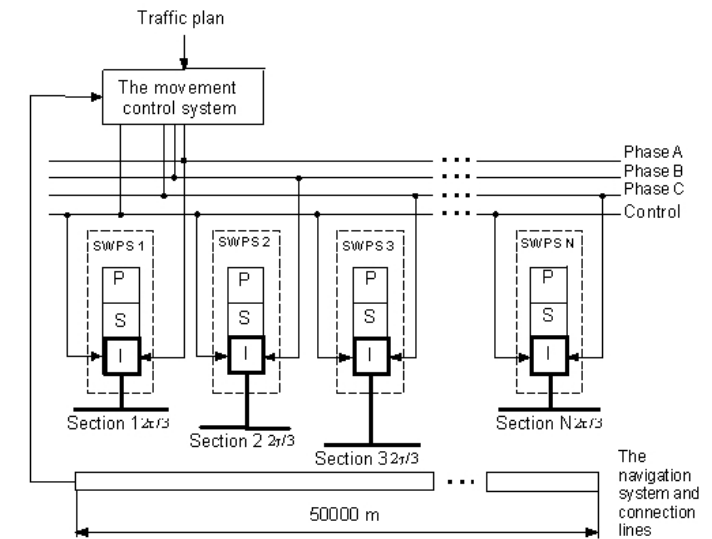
Traffic plan

The movement control system

Phase A
Phase B
Phase C
Control

SWPS 1
P
S
I
Section 1 $2\pi/3$

SWPS 2
P
S
I
Section 2 $2\pi/3$

SWPS 3
P
S
I
Section 3 $2\pi/3$

SWPS N
P
S
I
Section N $2\pi/3$

The navigation system and connection lines

50000 m